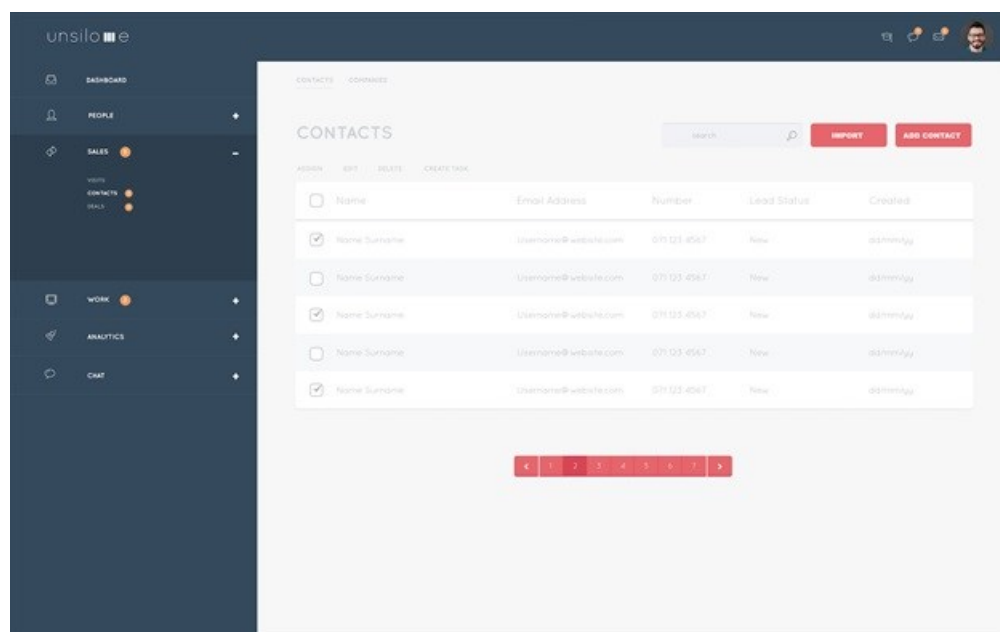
unsilo■e

DASHBOARD
PEOPLE +
SALES –
VISITS
CONTACTS
DEALS
WORK +
ANALYTICS +
CHAT +

CONTACTS COMPANIES

CONTACTS

Search

IMPORT

ADD CONTACT

ASSIGN EDIT DELETE CREATE TASK

| Name | Email Address | Number | Lead Status | Created |
|---|---|---|---|---|
| Name Surname | Username@website.com | 071 123 4567 | New | dd/mm/yy |
| Name Surname | Username@website.com | 071 123 4567 | New | dd/mm/yy |
| Name Surname | Username@website.com | 071 123 4567 | New | dd/mm/yy |
| Name Surname | Username@website.com | 071 123 4567 | New | dd/mm/yy |
| Name Surname | Username@website.com | 071 123 4567 | New | dd/mm/yy |

‹ 1 2 3 4 5 6 7 ›